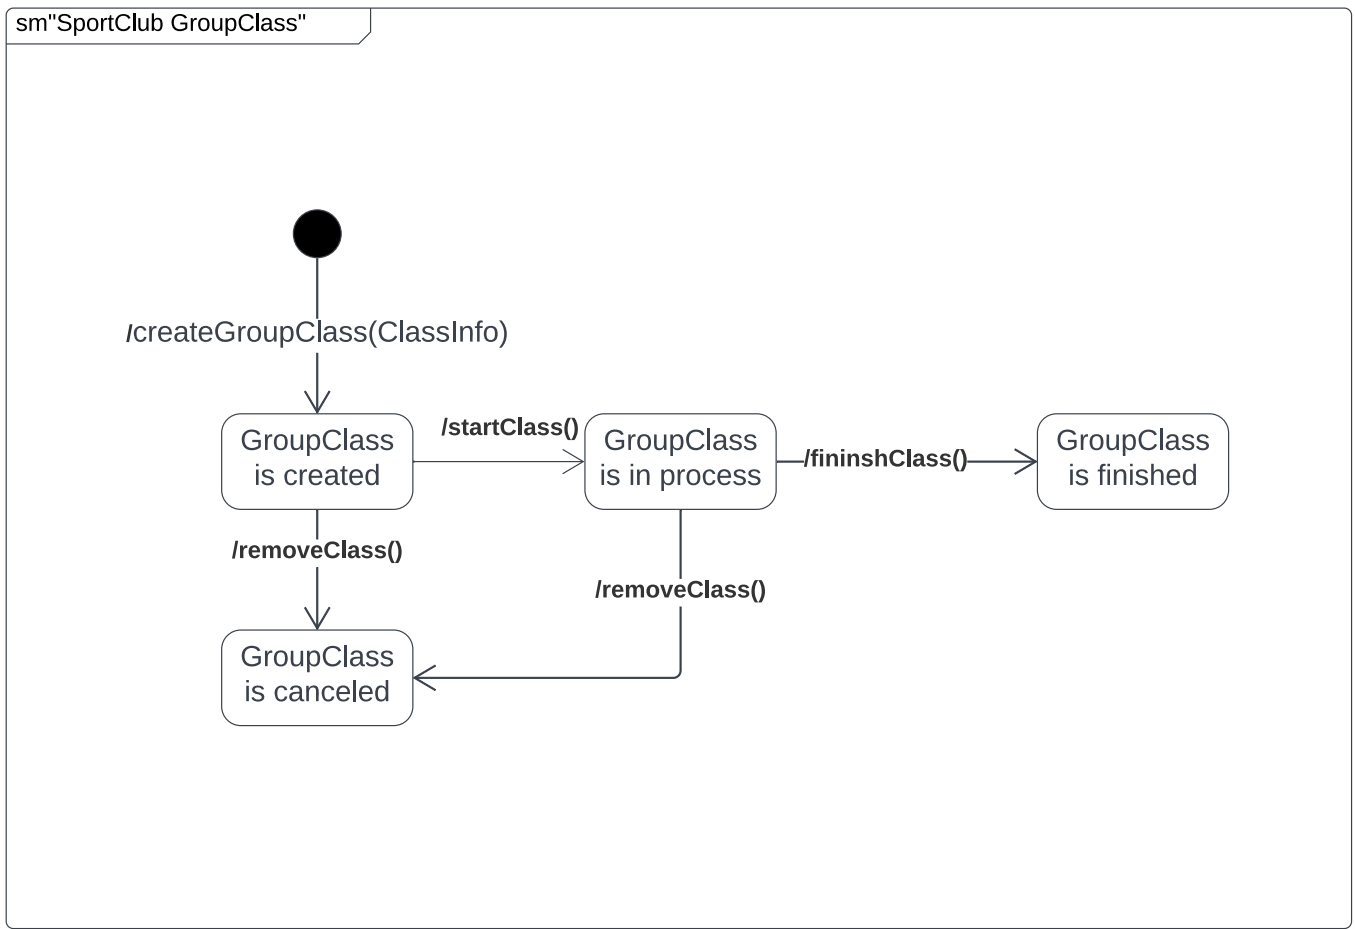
sm"SportClub GroupClass"

/createGroupClass(ClassInfo)

GroupClass is created

/startClass()

GroupClass is in process

/fininshClass()

GroupClass is finished

/removeClass()

/removeClass()

GroupClass is canceled